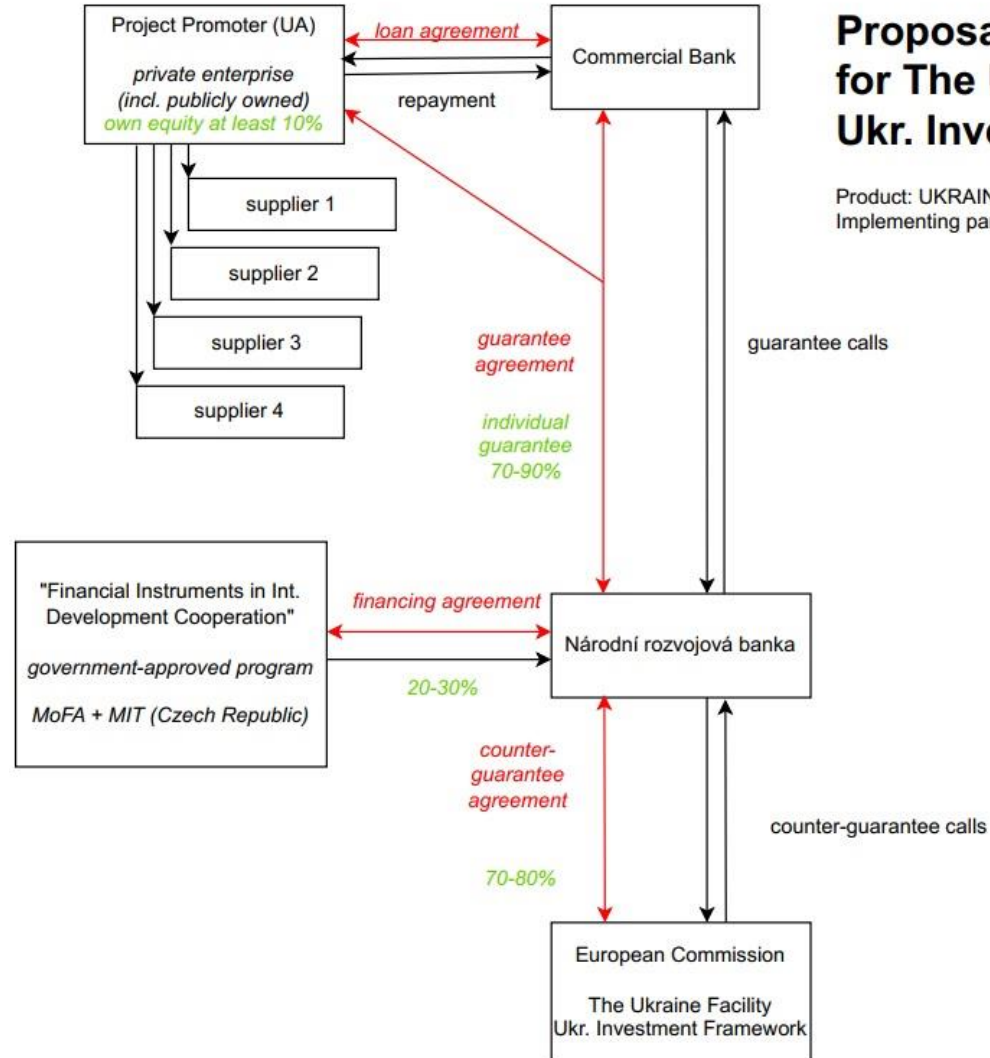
Project Promoter (UA)

private enterprise (incl. publicly owned)
own equity at least 10%

loan agreement

Commercial Bank

repayment

Proposa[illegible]
for The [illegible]
Ukr. Inve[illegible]

Product: UKRAIN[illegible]
Implementing pa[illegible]

supplier 1

supplier 2

supplier 3

supplier 4

guarantee agreement

individual guarantee 70-90%

guarantee calls

"Financial Instruments in Int. Development Cooperation"

government-approved program

MoFA + MIT (Czech Republic)

financing agreement

20-30%

Národní rozvojová banka

counter-guarantee agreement

70-80%

counter-guarantee calls

European Commission

The Ukraine Facility
Ukr. Investment Framework